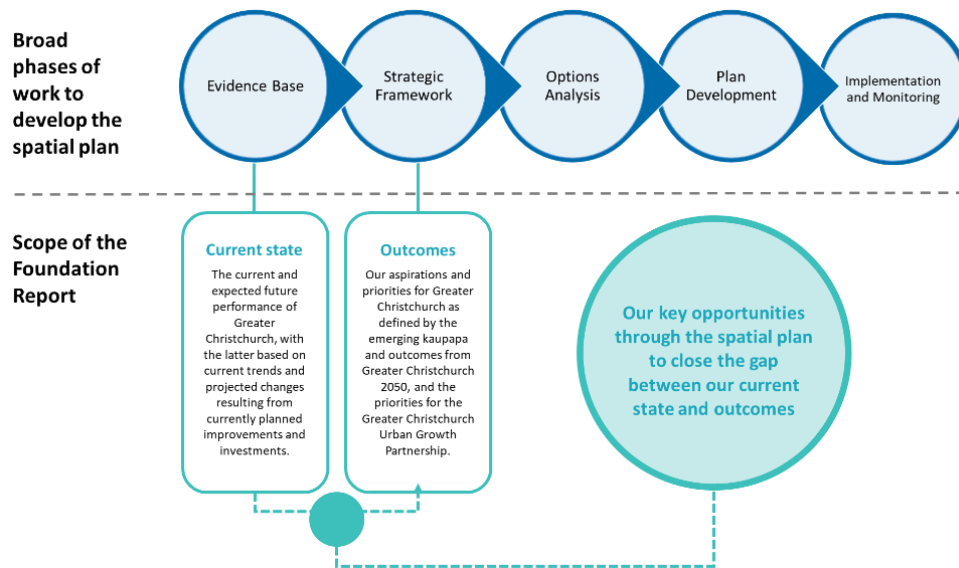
Broad phases of work to develop the spatial plan

Evidence Base

Strategic Framework

Options Analysis

Plan Development

Implementation and Monitoring

Scope of the Foundation Report

Current state

The current and expected future performance of Greater Christchurch, with the latter based on current trends and projected changes resulting from currently planned improvements and investments.

Outcomes

Our aspirations and priorities for Greater Christchurch as defined by the emerging kaupapa and outcomes from Greater Christchurch 2050, and the priorities for the Greater Christchurch Urban Growth Partnership.

Our key opportunities through the spatial plan to close the gap between our current state and outcomes